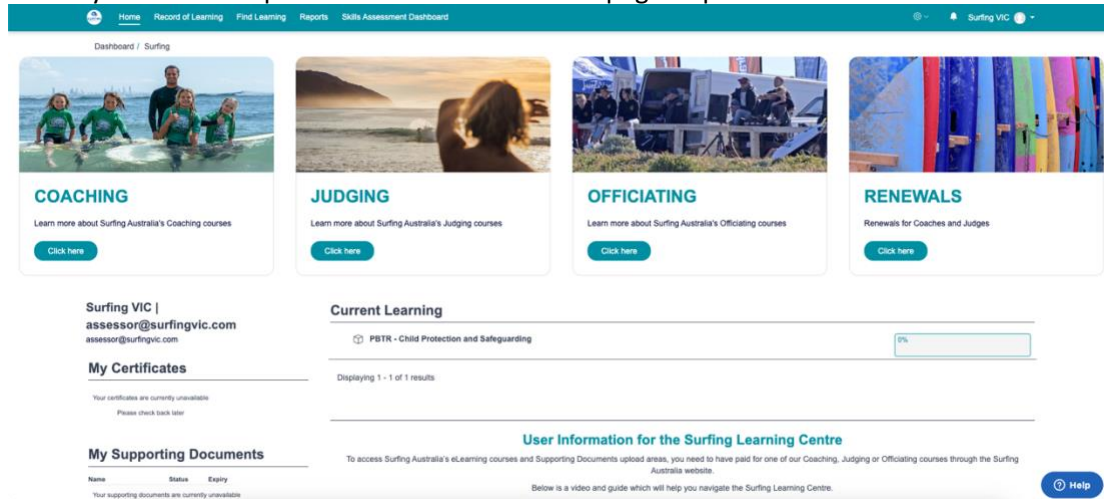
Home Record of Learning Find Learning Reports Skills Assessment Dashboard

Surfing VIC

Dashboard / Surfing

COACHING

Learn more about Surfing Australia's Coaching courses

Click here

JUDGING

Learn more about Surfing Australia's Judging courses

Click here

OFFICIATING

Learn more about Surfing Australia's Officiating courses

Click here

RENEWALS

Renewals for Coaches and Judges

Click here

Surfing VIC | assessor@surfingvic.com

assessor@surfingvic.com

My Certificates

Your certificates are currently unavailable

Please check back later

My Supporting Documents

| Name | Status | Expiry |
|---|---|---|

Your supporting documents are currently unavailable

Current Learning

PBTR - Child Protection and Safeguarding

0%

Displaying 1 - 1 of 1 results

User Information for the Surfing Learning Centre

To access Surfing Australia's eLearning courses and Supporting Documents upload areas, you need to have paid for one of our Coaching, Judging or Officiating courses through the Surfing Australia website.

Below is a video and guide which will help you navigate the Surfing Learning Centre.

Help